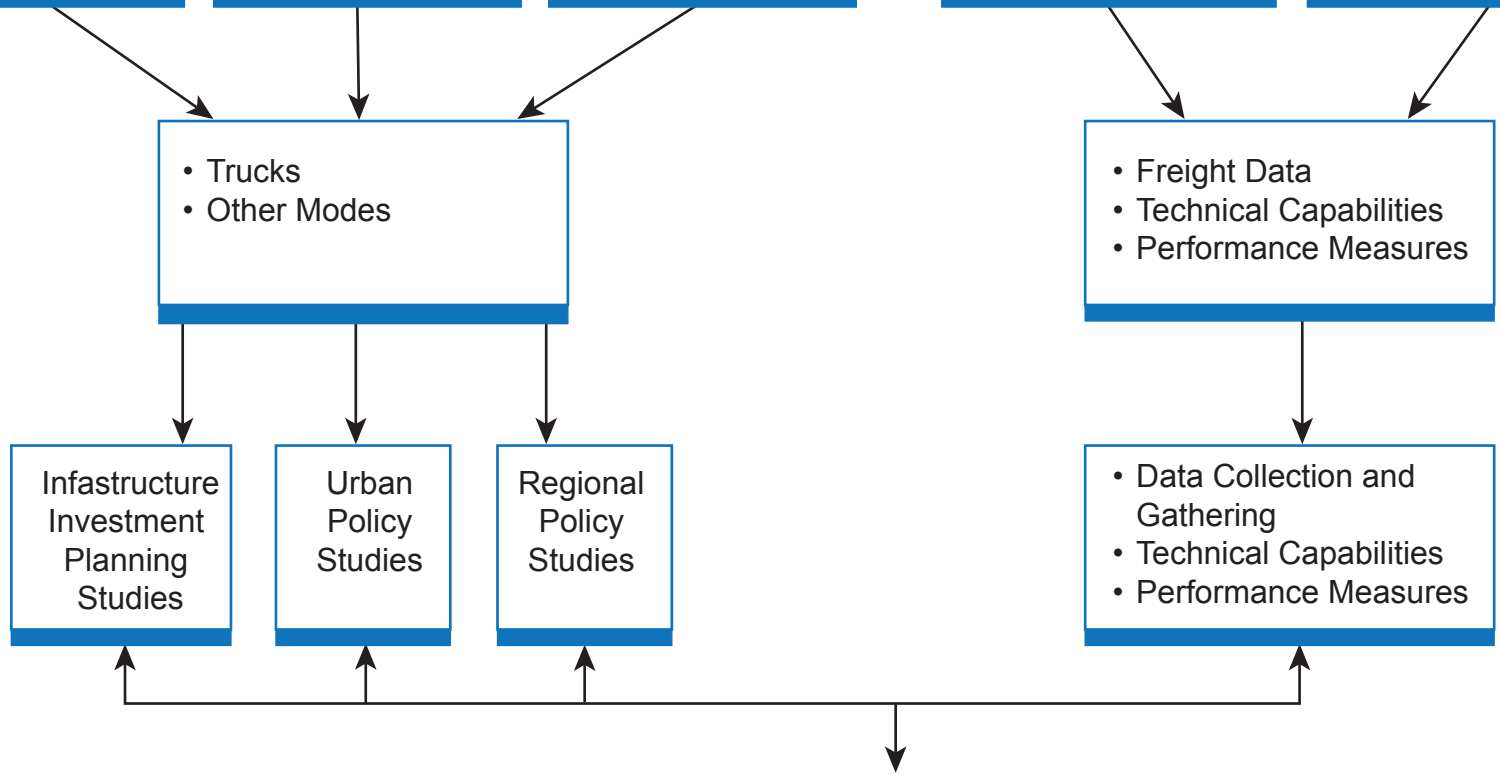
• Trucks
• Other Modes

• Freight Data
• Technical Capabilities
• Performance Measures

Infastructure Investment Planning Studies

Urban Policy Studies

Regional Policy Studies

• Data Collection and Gathering
• Technical Capabilities
• Performance Measures